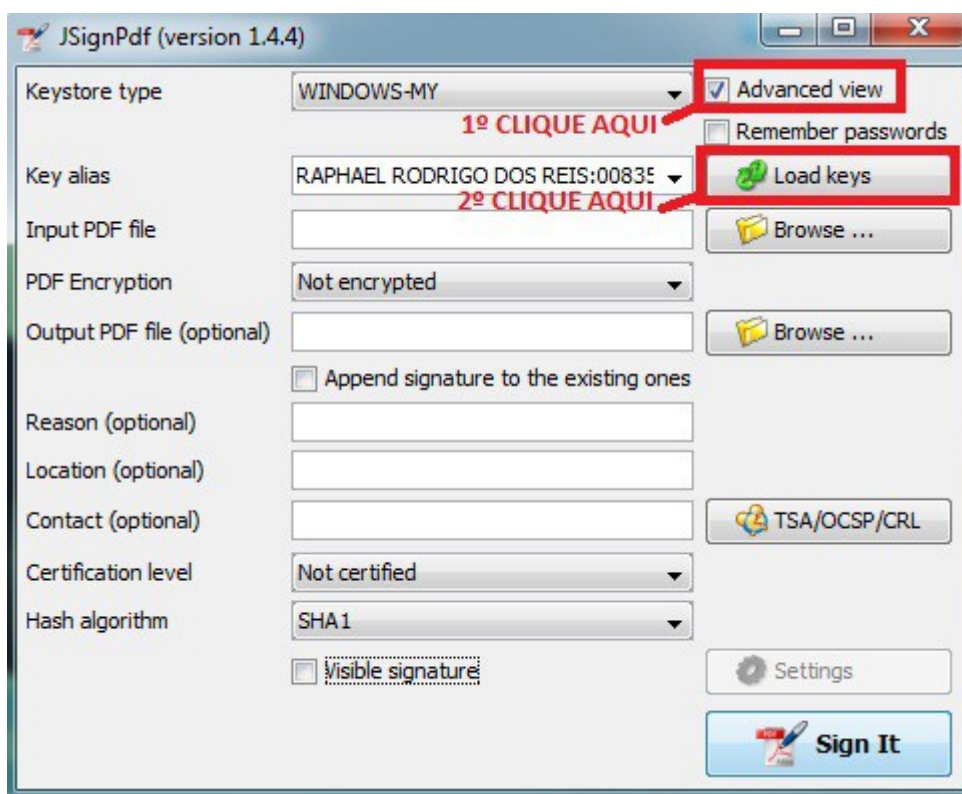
JSignPdf (version 1.4.4)

Keystore type
WINDOWS-MY
Advanced view
1º CLIQUE AQUI
Remember passwords
Key alias
RAPHAEL RODRIGO DOS REIS:00835
Load keys
2º CLIQUE AQUI
Input PDF file
Browse ...
PDF Encryption
Not encrypted
Output PDF file (optional)
Browse ...
Append signature to the existing ones
Reason (optional)
Location (optional)
Contact (optional)
TSA/OCSP/CRL
Certification level
Not certified
Hash algorithm
SHA1
Visible signature
Settings
Sign It